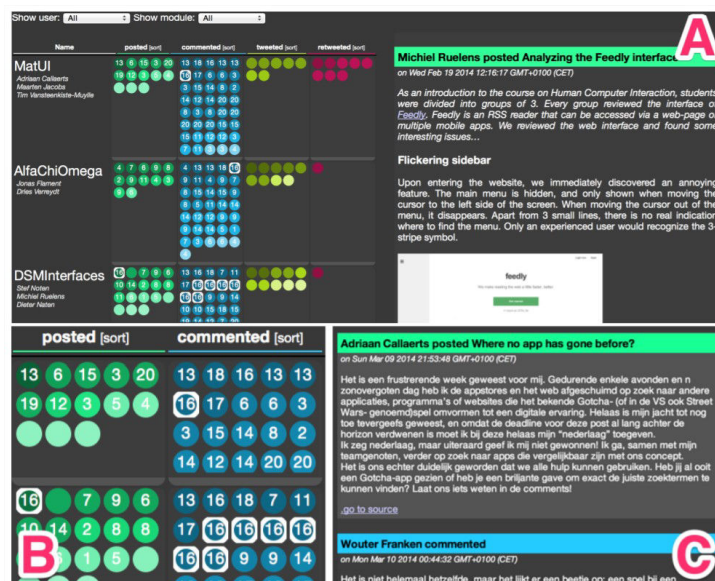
Show user: All Show module: All

A

| Name | posted [sort] | commented [sort] | tweeted [sort] | retweeted [sort] |
|---|---|---|---|---|
| MatUI Adriaan Callaerts Maarten Jacobs Tim Vansteenkiste-Muylle | 13 6 15 3 20 19 12 3 5 4 | 13 18 16 13 13 16 17 6 6 3 15 3 14 8 2 14 12 14 20 20 8 3 8 20 20 8 20 20 15 15 11 12 12 3 17 11 12 13 | | |
| AlfaChiOmega Jonas Flament Dries Verreydt | 4 7 6 9 8 2 11 4 8 9 8 | 4 13 13 18 16 9 11 4 9 7 8 8 15 14 15 9 8 14 11 8 11 11 6 12 6 9 12 11 13 8 17 3 6 11 6 4 | | |
| DSMInterfaces Stef Noten Michiel Ruelens Dieter Naten | 16 10 14 2 8 8 11 6 5 6 6 | 13 16 18 7 11 17 16 16 16 16 16 16 9 14 11 | | |

Michiel Ruelens posted Analyzing the Feedly interface

on Wed Feb 19 2014 12:16:17 GMT+0100 (CET)

As an introduction to the course on Human Computer Interaction, students were divided into groups of 3. Every group reviewed the interface of Feedly. Feedly is an RSS reader that can be accessed via a web-page or multiple mobile apps. We reviewed the web interface and found some interesting issues...

Flickering sidebar

Upon entering the website, we immediately discovered an annoying feature. The main menu is hidden, and only shown when moving the cursor to the left side of the screen. When moving the cursor out of the menu, it disappears. Apart from 3 small lines, there is no real indication where to find the menu. Only an experienced user would recognize the 3-stripe symbol.

feedly

posted [sort] commented [sort]

13 6 15 3 20 19 12 3 5 4

13 18 16 13 13 16 17 6 6 3 3 15 14 8 2 14 12 14 20 20

16 7 9 6 10 14 2 8 8 6 1 5

13 16 18 7 11 17 16 16 16 16 16 16 9 14 14

B

Adriaan Callaerts posted Where no app has gone before?

on Sun Mar 09 2014 21:53:48 GMT+0100 (CET)

Het is een frustrerende week geweest voor mij. Gedurende enkele avonden en n zonovergoten dag heb ik de appstores en het web afgeschuimd op zoek naar andere applicaties, programma's of websites die het bekende Gotcha- (of in de VS ook Street Wars- genoemd)spel omvormen tot een digitale ervaring. Helaas is mijn jacht tot nog toe tevergeefs geweest, en omdat de deadline voor deze post al lang achter de horizon verdwenen is moet ik bij deze helaas mijn "nederlaag" toegeven.
Ik zeg nederlaag, maar uiteraard geef ik mij niet gewonnen! Ik ga, samen met mijn teamgenoten, verder op zoek naar apps die vergelijkbaar zijn met ons concept.
Het is ons echter duidelijk geworden dat we alle hulp kunnen gebruiken. Heb jij al ooit een Gotcha-app gezien of heb je een briljante gave om exact de juiste zoektermen te kunnen vinden? Laat ons iets weten in de comments!

go to source

Wouter Franken commented

on Mon Mar 10 2014 00:44:32 GMT+0100 (CET)

C

Het is niet helemaal hetzelfde, maar het lijkt er een beetje op: een spel bij een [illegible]